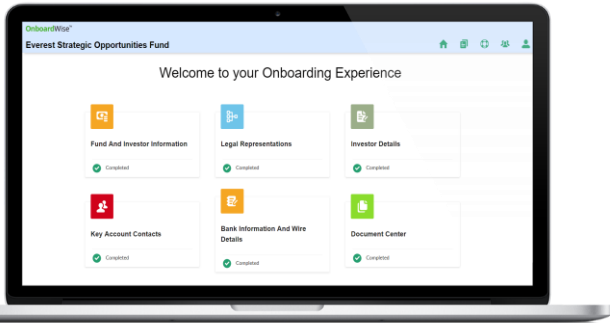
OnboardWise®

Everest Strategic Opportunities Fund

Welcome to your Onboarding Experience

Fund And Investor Information

Completed

Legal Representations

Completed

Investor Details

Completed

Key Account Contacts

Completed

Bank Information And Wire Details

Completed

Document Center

Completed